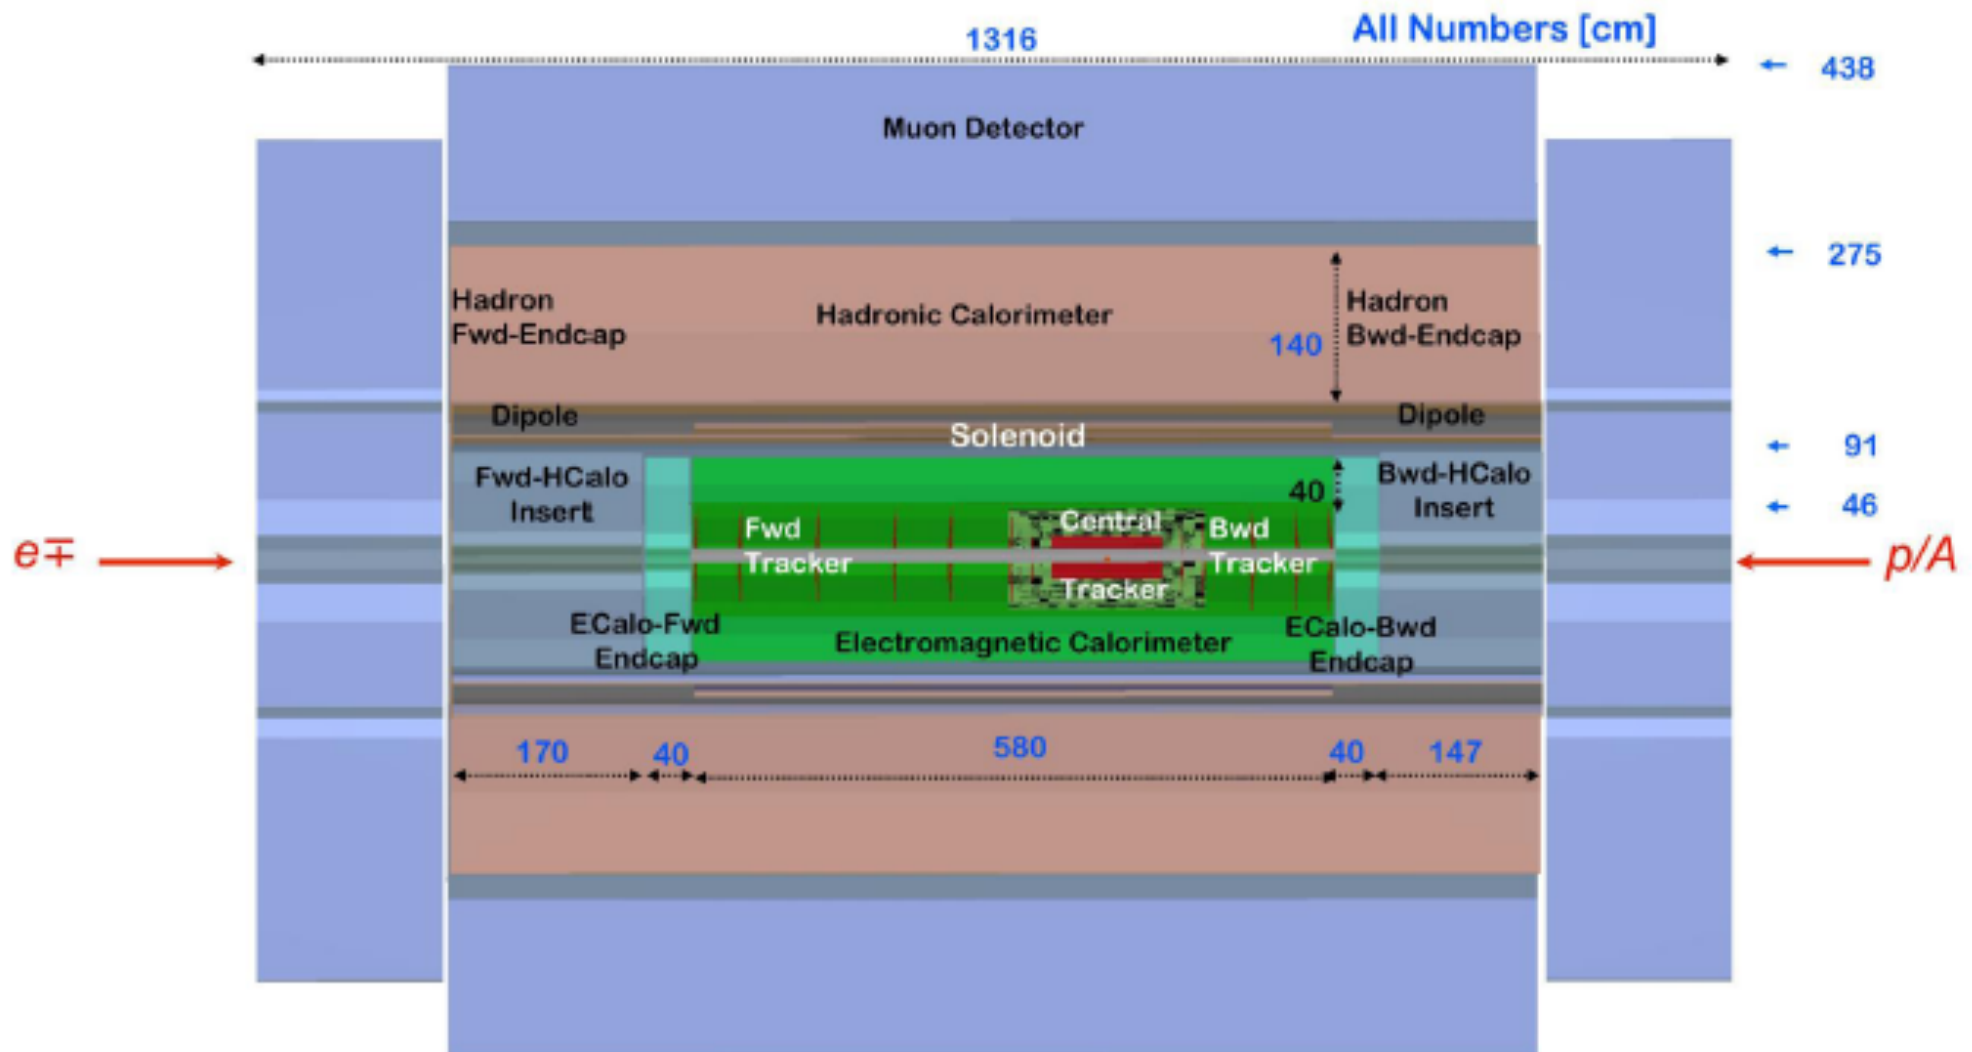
1316

All Numbers [cm]

438

Muon Detector

275

Hadron Fwd-Endcap

Hadronic Calorimeter

140

Hadron Bwd-Endcap

Dipole

Solenoid

Dipole

91

Fwd-HCalo Insert

40

Bwd-HCalo Insert

46

$e^{\mp}$

Fwd Tracker

Central Tracker

Bwd Tracker

$p/A$

ECalo-Fwd Endcap

Electromagnetic Calorimeter

ECalo-Bwd Endcap

170

40

580

40

147